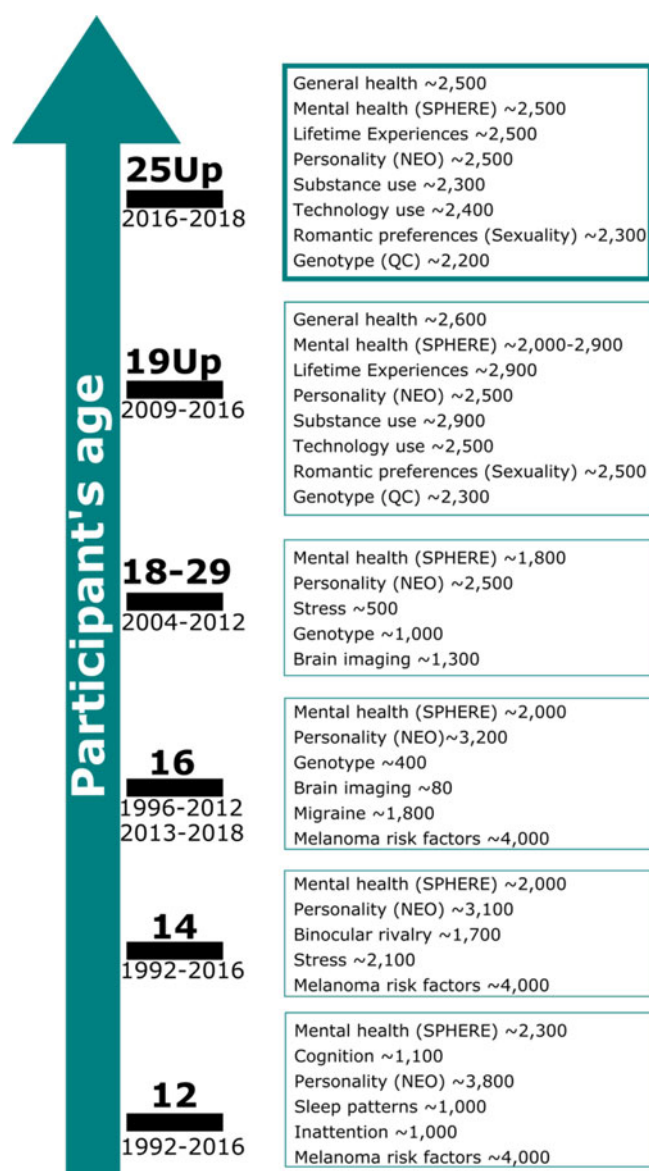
Participant's age

25Up
2016-2018

General health ~2,500
Mental health (SPHERE) ~2,500
Lifetime Experiences ~2,500
Personality (NEO) ~2,500
Substance use ~2,300
Technology use ~2,400
Romantic preferences (Sexuality) ~2,300
Genotype (QC) ~2,200

19Up
2009-2016

General health ~2,600
Mental health (SPHERE) ~2,000-2,900
Lifetime Experiences ~2,900
Personality (NEO) ~2,500
Substance use ~2,900
Technology use ~2,500
Romantic preferences (Sexuality) ~2,500
Genotype (QC) ~2,300

18-29
2004-2012

Mental health (SPHERE) ~1,800
Personality (NEO) ~2,500
Stress ~500
Genotype ~1,000
Brain imaging ~1,300

16
1996-2012
2013-2018

Mental health (SPHERE) ~2,000
Personality (NEO)~3,200
Genotype ~400
Brain imaging ~80
Migraine ~1,800
Melanoma risk factors ~4,000

14
1992-2016

Mental health (SPHERE) ~2,000
Personality (NEO) ~3,100
Binocular rivalry ~1,700
Stress ~2,100
Melanoma risk factors ~4,000

12
1992-2016

Mental health (SPHERE) ~2,300
Cognition ~1,100
Personality (NEO) ~3,800
Sleep patterns ~1,000
Inattention ~1,000
Melanoma risk factors ~4,000